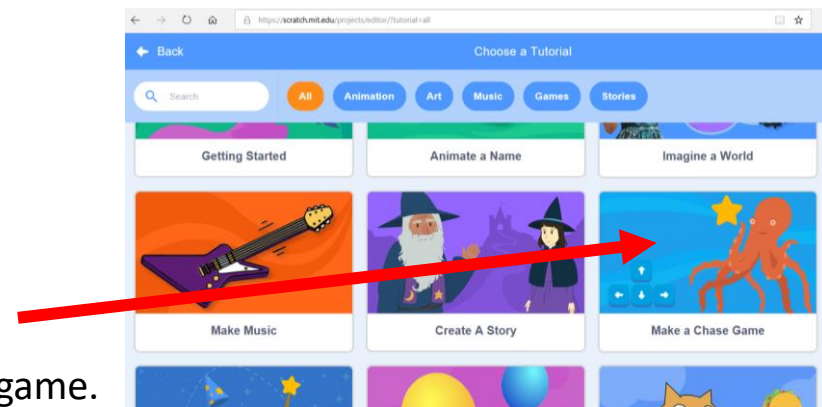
https://scratch.mit.edu/projects/editor/?tutorial=all

Back

Choose a Tutorial

Search

All

Animation

Art

Music

Games

Stories

Getting Started

Animate a Name

Imagine a World

Make Music

Create A Story

Make a Chase Game

game.